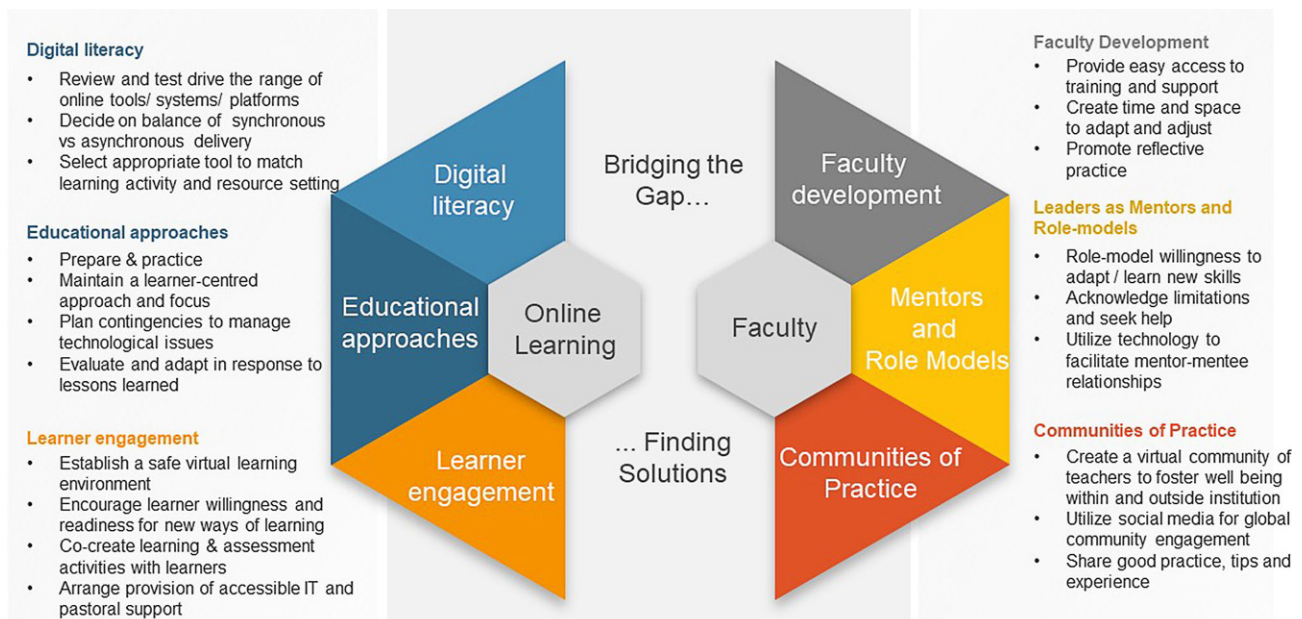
**Digital literacy**
- Review and test drive the range of online tools/ systems/ platforms
- Decide on balance of synchronous vs asynchronous delivery
- Select appropriate tool to match learning activity and resource setting

**Educational approaches**
- Prepare & practice
- Maintain a learner-centred approach and focus
- Plan contingencies to manage technological issues
- Evaluate and adapt in response to lessons learned

**Learner engagement**
- Establish a safe virtual learning environment
- Encourage learner willingness and readiness for new ways of learning
- Co-create learning & assessment activities with learners
- Arrange provision of accessible IT and pastoral support

Digital literacy

Educational approaches

Online Learning

Learner engagement

Bridging the Gap…

... Finding Solutions

Faculty development

Faculty

Mentors and Role Models

Communities of Practice

**Faculty Development**
- Provide easy access to training and support
- Create time and space to adapt and adjust
- Promote reflective practice

**Leaders as Mentors and Role-models**
- Role-model willingness to adapt / learn new skills
- Acknowledge limitations and seek help
- Utilize technology to facilitate mentor-mentee relationships

**Communities of Practice**
- Create a virtual community of teachers to foster well being within and outside institution
- Utilize social media for global community engagement
- Share good practice, tips and experience